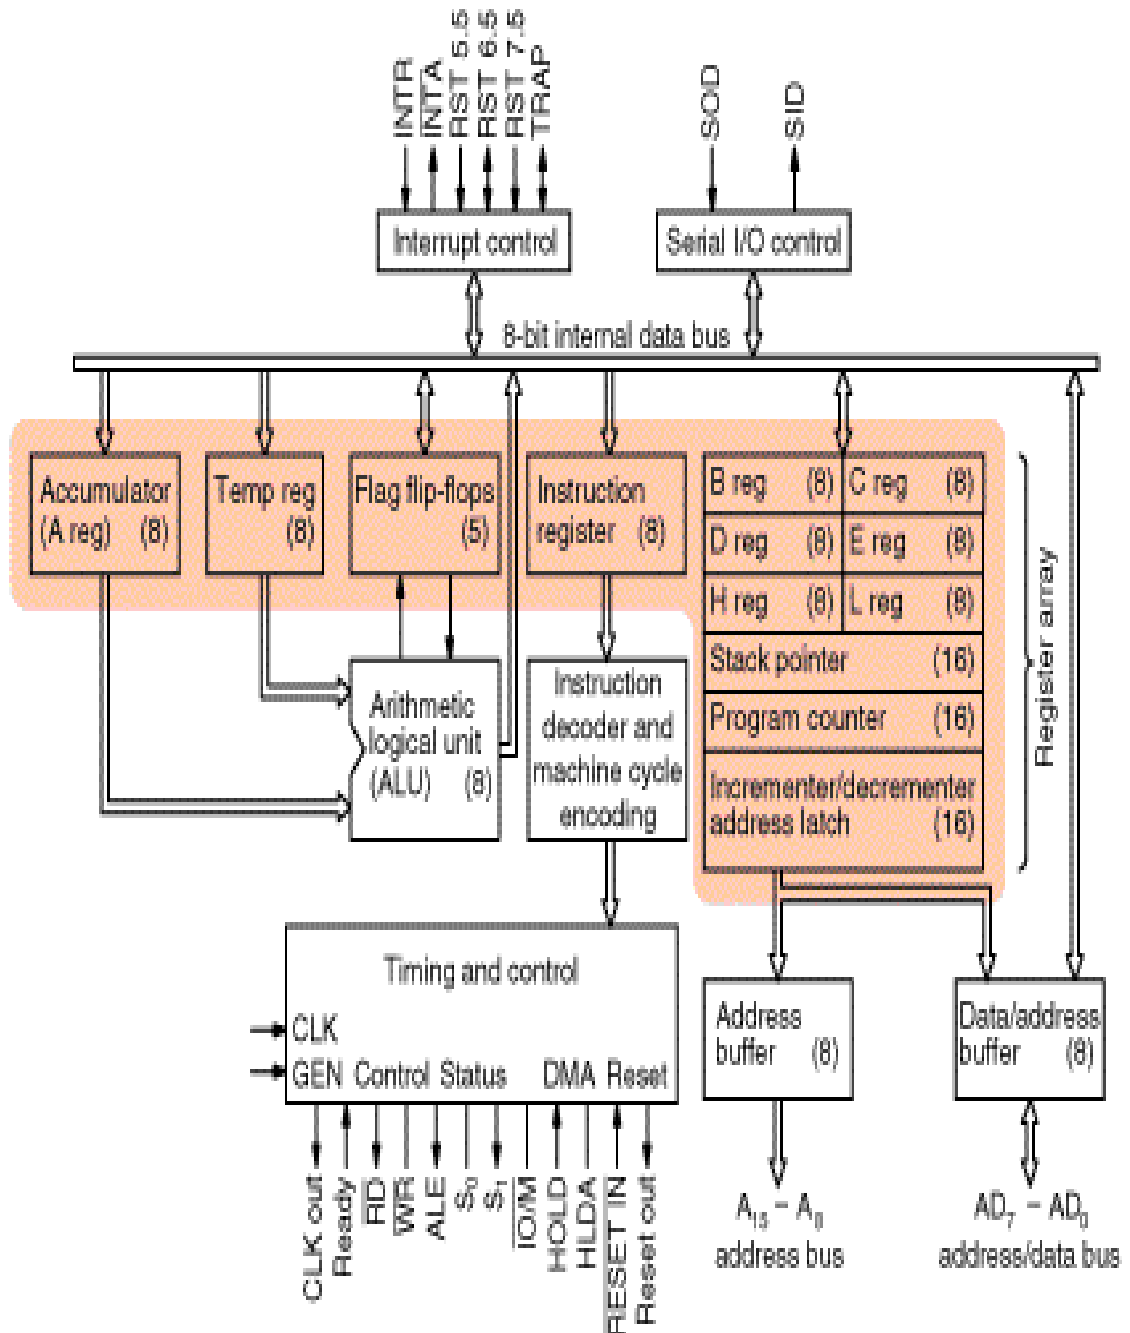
INTR
INTA
RST 5.5
RST 6.5
RST 7.5
TRAP

SOD
SID

Interrupt control

Serial I/O control

8-bit internal data bus

Accumulator (A reg) (8)

Temp reg (8)

Flag flip-flops (5)

Instruction register (8)

B reg (8)
C reg (8)
D reg (8)
E reg (8)
H reg (8)
L reg (8)
Stack pointer (16)
Program counter (16)
Incrementer/decrementer address latch (16)

Register array

Arithmetic logical unit (ALU) (8)

Instruction decoder and machine cycle encoding

Timing and control

CLK
GEN
Control
Status
DMA
Reset

CLK out
Ready
$\overline{RD}$
$\overline{WR}$
ALE
$S_0$
$S_1$
$IO/\overline{M}$
HOLD
HLDA
$\overline{RESET\ IN}$
Reset out

Address buffer (8)

Data/address buffer (8)

$A_{15} - A_8$
address bus

$AD_7 - AD_0$
address/data bus